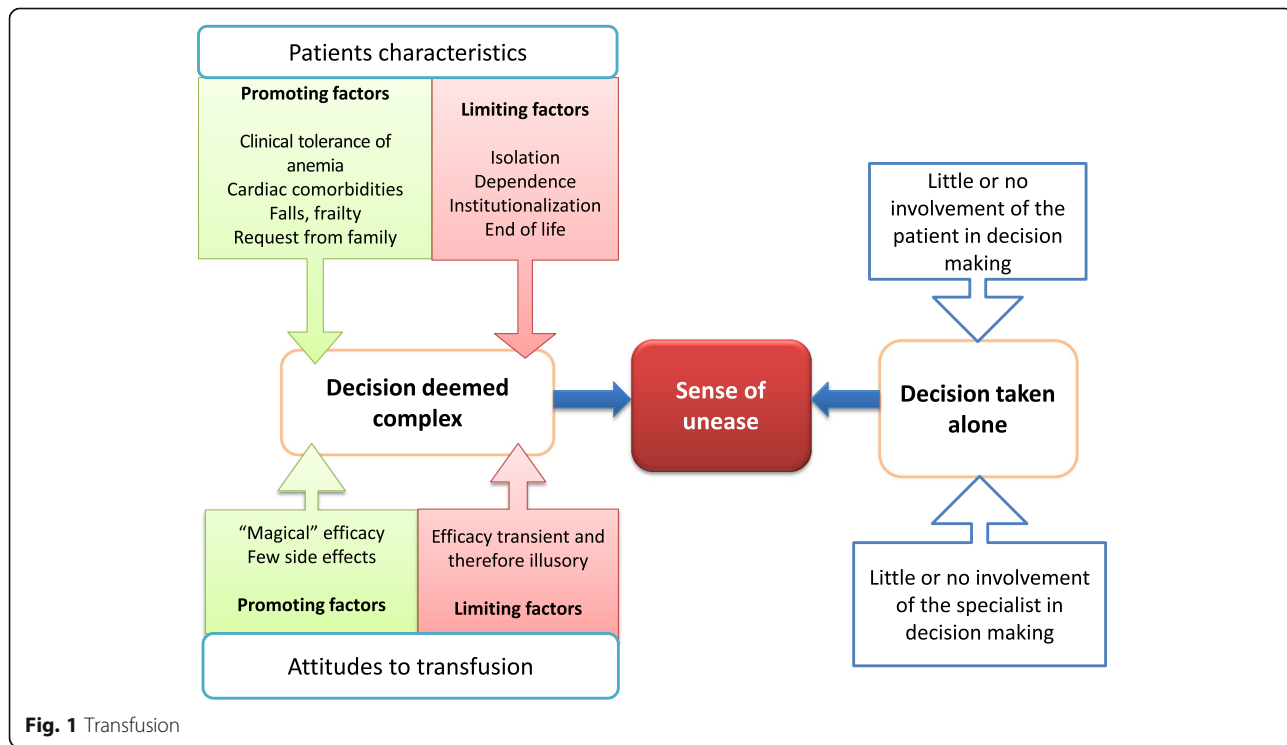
Patients characteristics

Promoting factors

Clinical tolerance of anemia
Cardiac comorbidities
Falls, frailty
Request from family

Limiting factors

Isolation
Dependence
Institutionalization
End of life

Little or no involvement of the patient in decision making

Decision deemed complex

Sense of unease

Decision taken alone

"Magical" efficacy
Few side effects

Promoting factors

Efficacy transient and therefore illusory

Limiting factors

Little or no involvement of the specialist in decision making

Attitudes to transfusion

Fig. 1 Transfusion